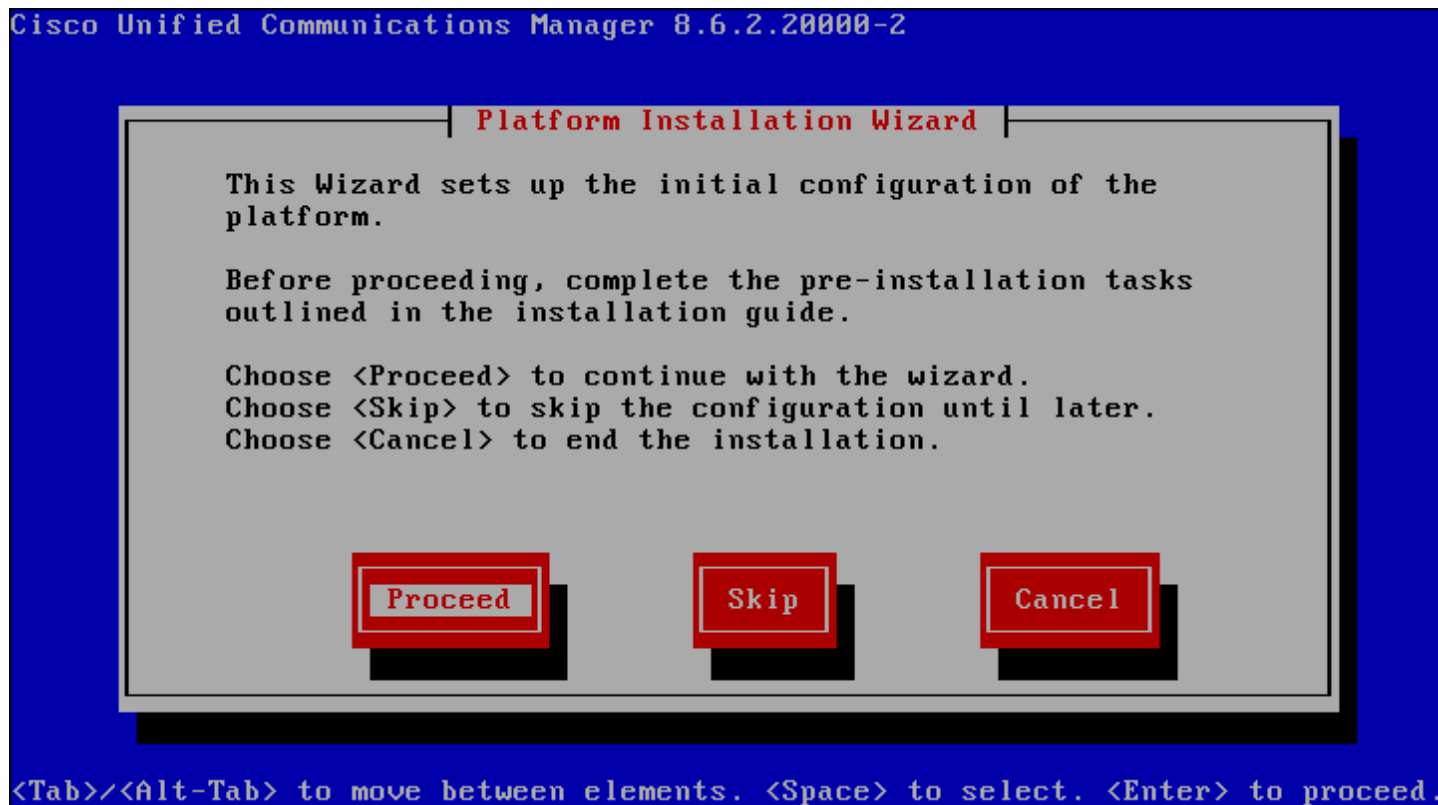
Cisco Unified Communications Manager 8.6.2.20000-2

Platform Installation Wizard

This Wizard sets up the initial configuration of the platform.

Before proceeding, complete the pre-installation tasks outlined in the installation guide.

Choose <Proceed> to continue with the wizard.
Choose <Skip> to skip the configuration until later.
Choose <Cancel> to end the installation.

Proceed

Skip

Cancel

<Tab>/<Alt-Tab> to move between elements. <Space> to select. <Enter> to proceed.